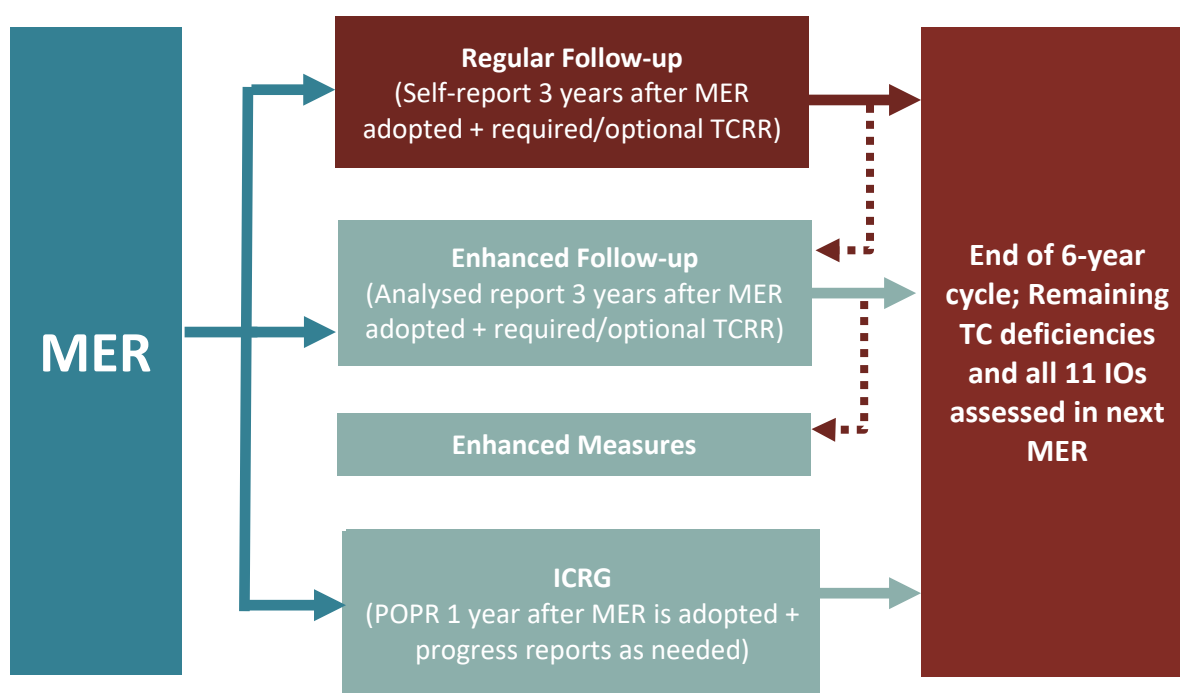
MER

Regular Follow-up
(Self-report 3 years after MER adopted + required/optional TCRR)

Enhanced Follow-up
(Analysed report 3 years after MER adopted + required/optional TCRR)

Enhanced Measures

ICRG
(POPR 1 year after MER is adopted + progress reports as needed)

End of 6-year cycle; Remaining TC deficiencies and all 11 IOs assessed in next MER